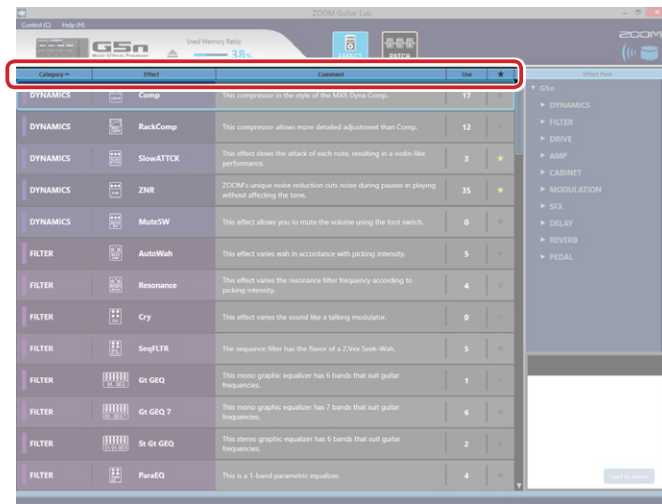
ZOOM Guitar Lab

Control (C) Help (H)

G5n Multi Effects Processor

Used Memory Ratio

38%

EFFECT

PATCH

ZOOM

| Category | Effect | Comment | Use | ★ |
|---|---|---|---|---|
| DYNAMICS | Comp | This compressor in the style of the MXR Dyna Comp. | 17 | ★ |
| DYNAMICS | RackComp | This compressor allows more detailed adjustment than Comp. | 12 | ★ |
| DYNAMICS | SlowATTCK | This effect slows the attack of each note, resulting in a violin-like performance. | 3 | ★ |
| DYNAMICS | ZNR | ZOOM's unique noise reduction cuts noise during pauses in playing without affecting the tone. | 35 | ★ |
| DYNAMICS | MuteSW | This effect allows you to mute the volume using the foot switch. | 0 | ★ |
| FILTER | AutoWah | This effect varies wah in accordance with picking intensity. | 5 | ★ |
| FILTER | Resonance | This effect varies the resonance filter frequency according to picking intensity. | 4 | ★ |
| FILTER | Cry | This effect varies the sound like a talking modulator. | 0 | ★ |
| FILTER | SeqFLTR | The sequence filter has the flavor of a Z.Vex Seek-Wah. | 5 | ★ |
| FILTER | Gt GEQ | This mono graphic equalizer has 6 bands that suit guitar frequencies. | 1 | ★ |
| FILTER | Gt GEQ 7 | This mono graphic equalizer has 7 bands that suit guitar frequencies. | 6 | ★ |
| FILTER | St Gt GEQ | This stereo graphic equalizer has 6 bands that suit guitar frequencies. | 2 | ★ |
| FILTER | ParaEQ | This is a 1-band parametric equalizer. | 4 | ★ |

Effect Pool

G5n
DYNAMICS
FILTER
DRIVE
AMP
CABINET
MODULATION
SFX
DELAY
REVERB
PEDAL

Load to device